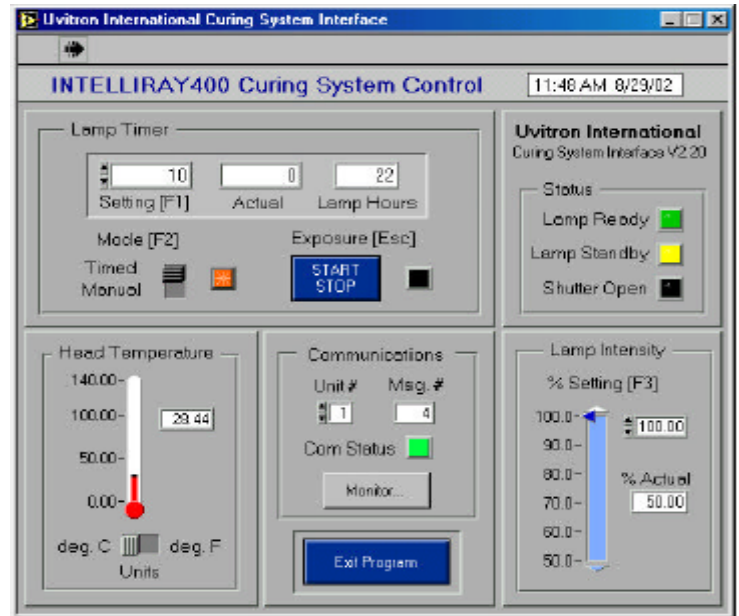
Uvitron International Curing System Interface

INTELLIRAY400 Curing System Control

11:48 AM 8/29/02

Lamp Timer

10
Setting [F1]

0
Actual

22
Lamp Hours

Mode [F2]

Timed
Manual

Exposure [Esc]

START
STOP

Uvitron International
Curing System Interface V2.20

Status

Lamp Ready

Lamp Standby

Shutter Open

Head Temperature

140.00-
100.00-
50.00-
0.00-

28.44

deg. C
deg. F
Units

Communications

Unit #
1

Msg. #
4

Com Status

Monitor...

Exit Program

Lamp Intensity

% Setting [F3]

100.0-
90.0-
80.0-
70.0-
60.0-
50.0-

100.00

% Actual
50.00